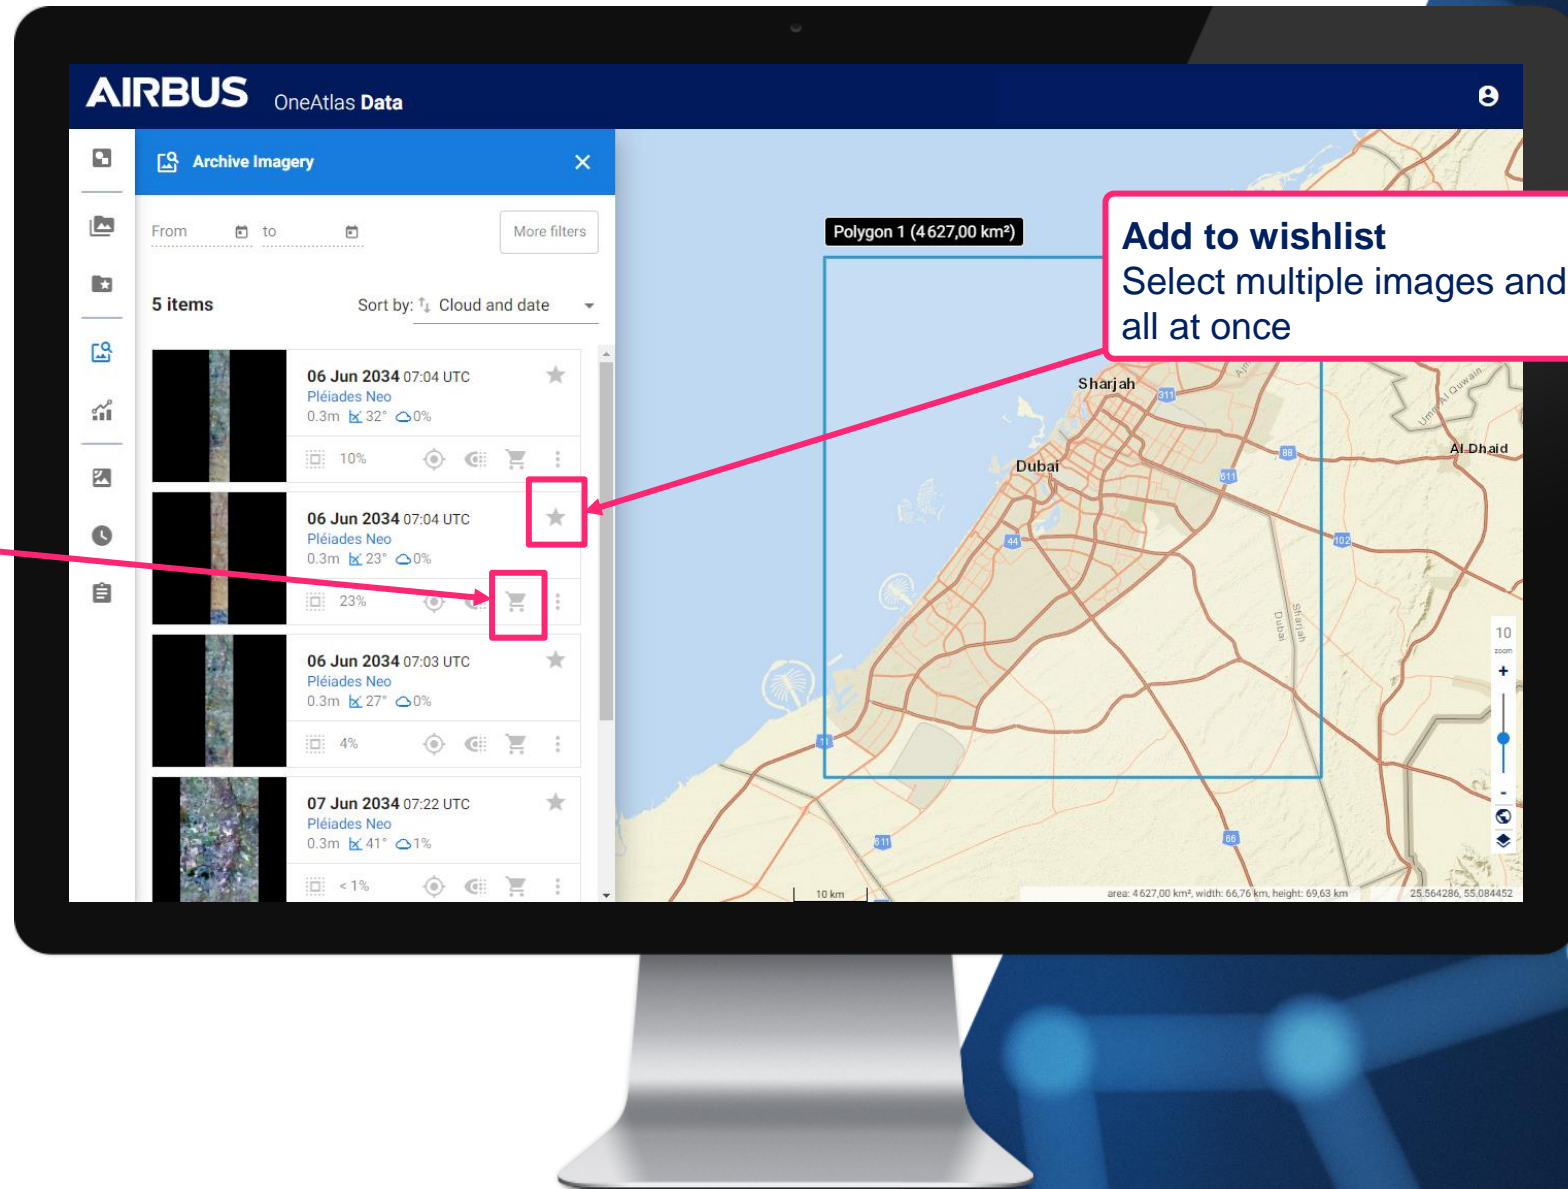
AIRBUS OneAtlas Data

Archive Imagery

From to More filters

5 items Sort by: Cloud and date

06 Jun 2034 07:04 UTC
Pléiades Neo
0.3m 32° 0%
10%

06 Jun 2034 07:04 UTC
Pléiades Neo
0.3m 23° 0%
23%

06 Jun 2034 07:03 UTC
Pléiades Neo
0.3m 27° 0%
4%

07 Jun 2034 07:22 UTC
Pléiades Neo
0.3m 41° 1%
< 1%

Polygon 1 (4 627,00 km²)

Add to wishlist
Select multiple images and
all at once

Sharjah
Dubai
Al Dhaid
Umm Al Quwain
Sharjah
Dubai
311
88
611
44
102
11
611
66

10
zoom
+
-

10 km
area: 4 627,00 km², width: 66,76 km, height: 69,63 km
25.564286, 55.084452